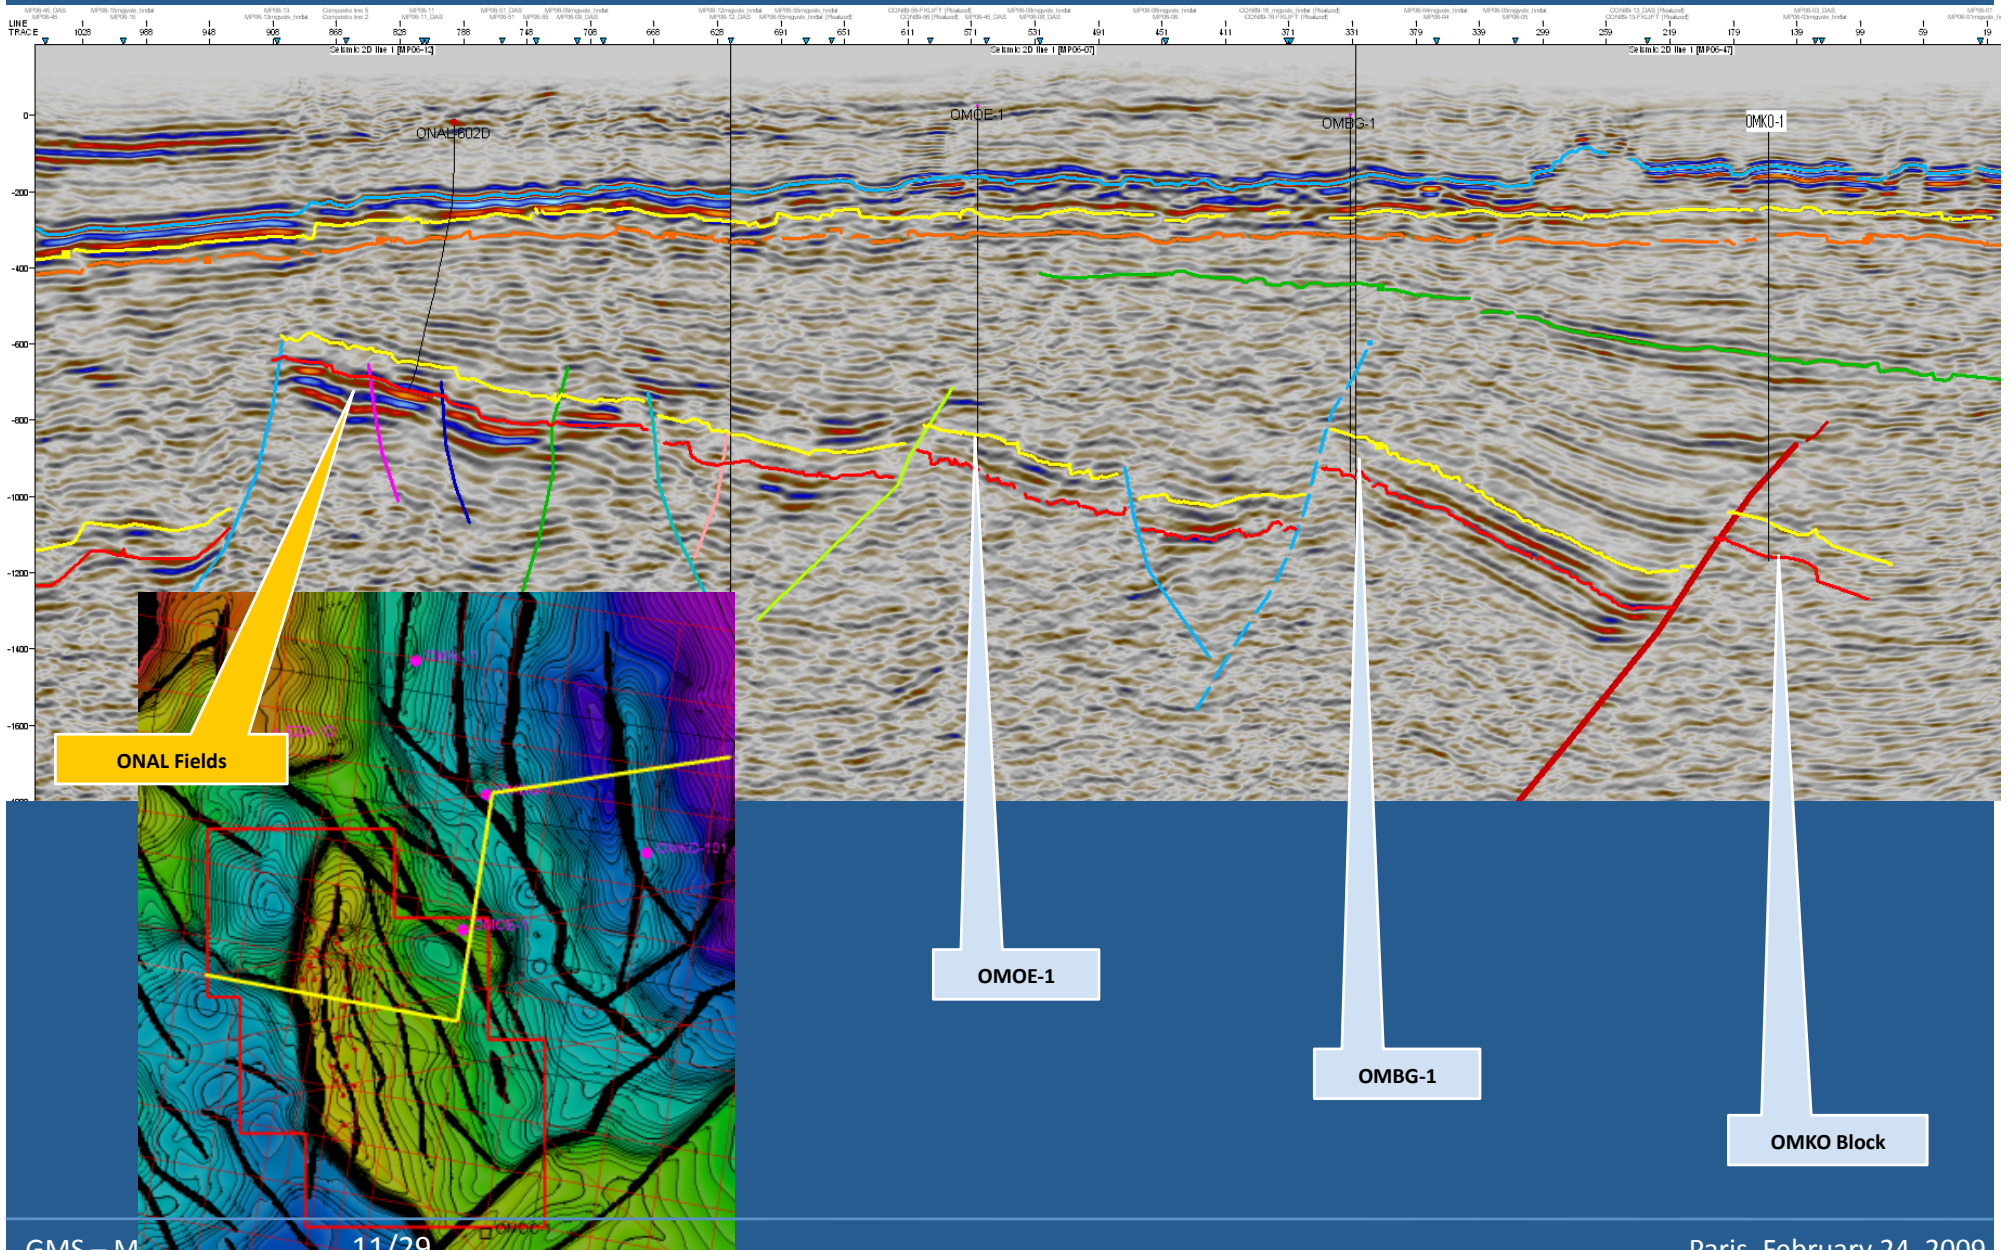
LINE
TRACE

1028 988 948 908 868 828 788 748 708 668 628 591 651 611 571 531 491 451 411 371 331 379 339 299 259 219 179 139 99 59 19

Seismic 2D line 1 [MP06-12]
Seismic 2D line 1 [MP06-07]
Seismic 2D line 1 [MP06-47]

0
-200
-400
-600
-800
-1000
-1200
-1400
-1600

ONAL-602D
OMOE-1
OMBG-1
OMKO-1

ONAL Fields

OMOE-1

OMBG-1

OMKO Block

GMS – M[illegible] 11/29 Paris, February 24, 2009